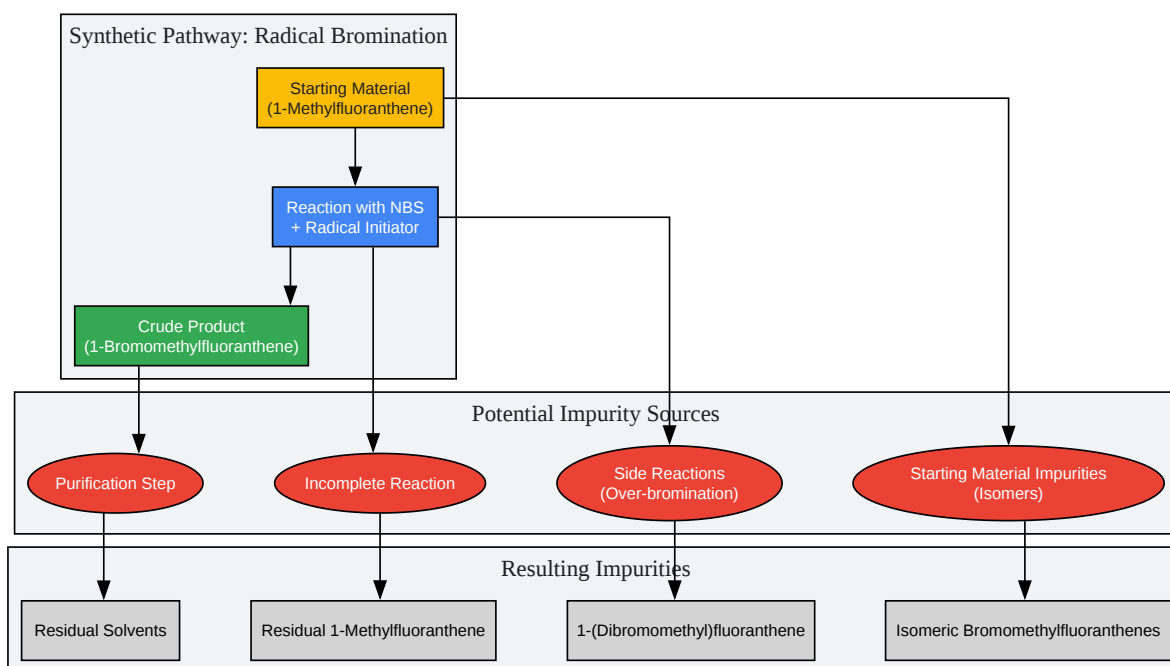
Synthetic Pathway: Radical Bromination

Starting Material
(1-Methylfluoranthene)

Reaction with NBS
+ Radical Initiator

Crude Product
(1-Bromomethylfluoranthene)

Potential Impurity Sources

Purification Step

Incomplete Reaction

Side Reactions
(Over-bromination)

Starting Material Impurities
(Isomers)

Resulting Impurities

Residual Solvents

Residual 1-Methylfluoranthene

1-(Dibromomethyl)fluoranthene

Isomeric Bromomethylfluoranthenes